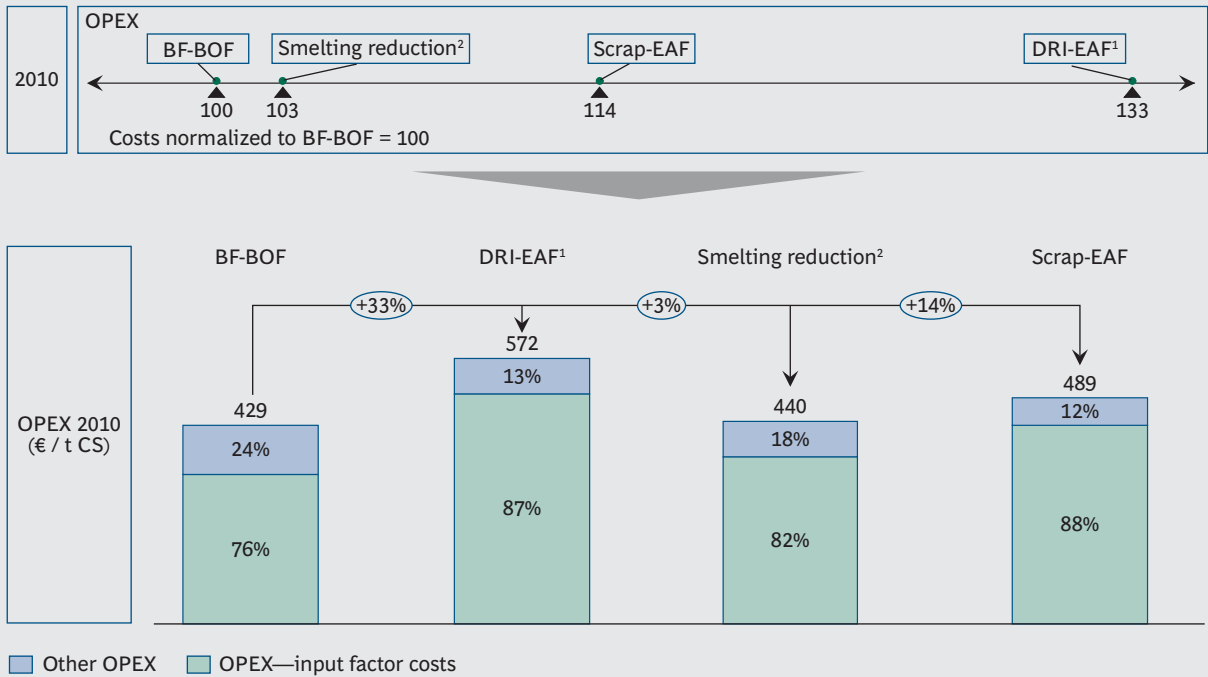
2010

OPEX

BF-BOF

Smelting reduction$^2$

Scrap-EAF

DRI-EAF$^1$

100 103 114 133

Costs normalized to BF-BOF = 100

OPEX 2010 (€ / t CS)

BF-BOF

DRI-EAF$^1$

Smelting reduction$^2$

Scrap-EAF

+33%

+3%

+14%

429

24%

76%

572

13%

87%

440

18%

82%

489

12%

88%

Other OPEX

OPEX—input factor costs